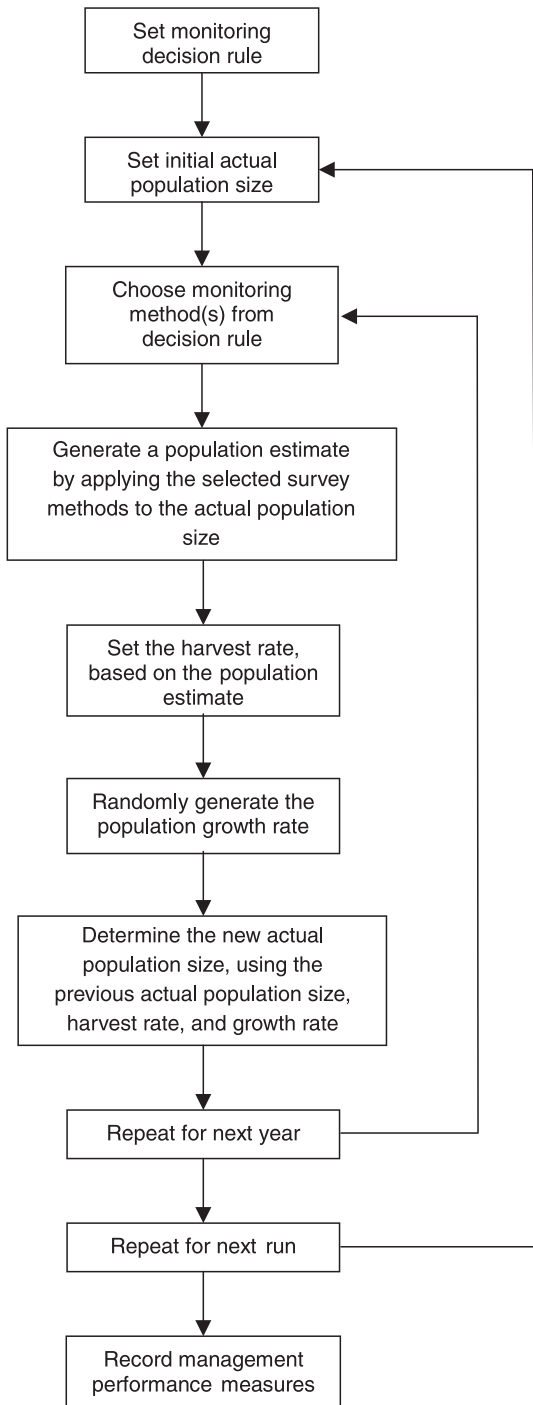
Set monitoring decision rule

Set initial actual population size

Choose monitoring method(s) from decision rule

Generate a population estimate by applying the selected survey methods to the actual population size

Set the harvest rate, based on the population estimate

Randomly generate the population growth rate

Determine the new actual population size, using the previous actual population size, harvest rate, and growth rate

Repeat for next year

Repeat for next run

Record management performance measures